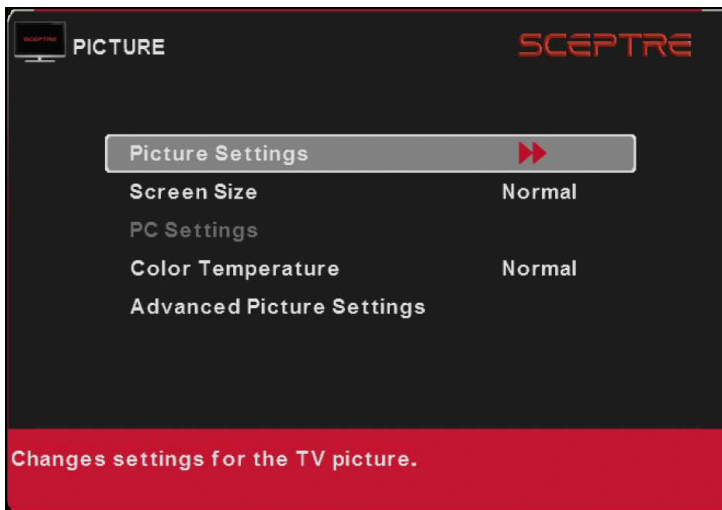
SCEPTRE PICTURE

SCEPTRE

| | |
|---|---|
| Picture Settings | ▶▶ |
| Screen Size | Normal |
| PC Settings | |
| Color Temperature | Normal |
| Advanced Picture Settings | |

Changes settings for the TV picture.